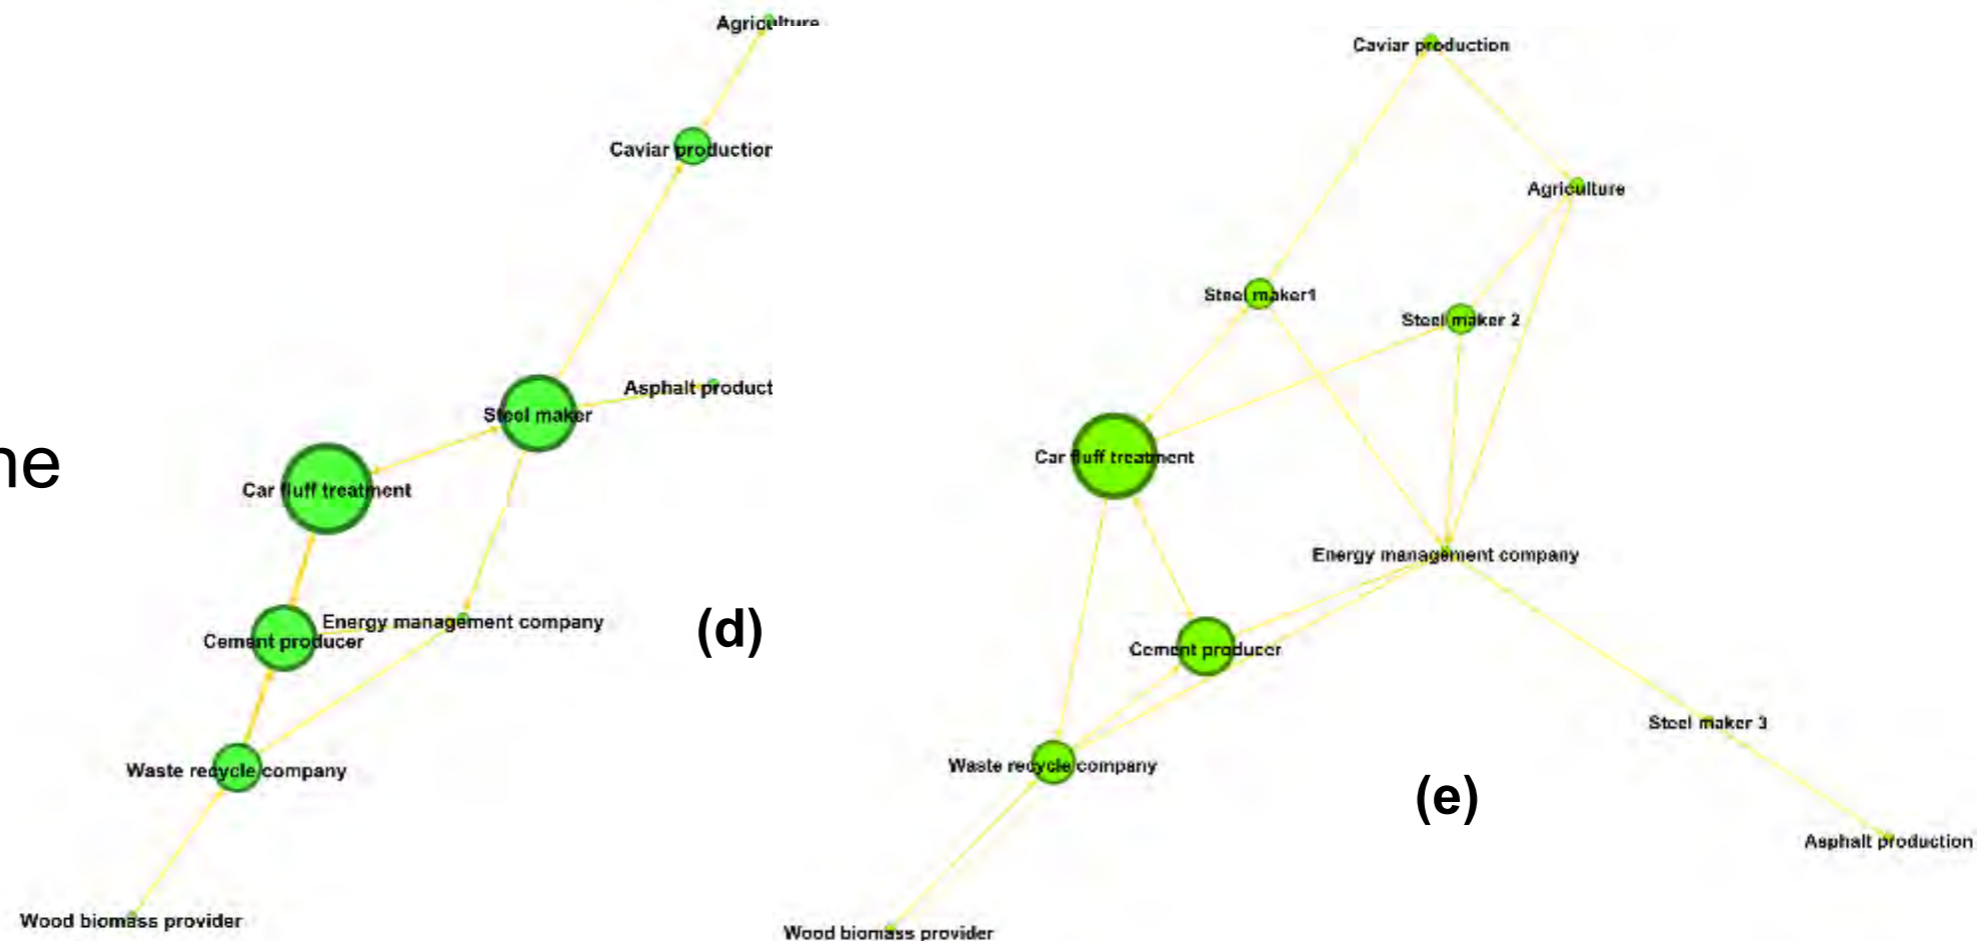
ne

Agriculture

Caviar productior

Asphalt product

Steel maker

Car fluff treatment

Energy management company

Cement producer

(d)

Waste recycle company

Wood biomass provider

Caviar production

Agriculture

Steel maker1

Steel maker 2

Car fluff treatment

Energy management company

Cement producer

Steel maker 3

Waste recycle company

(e)

Asphalt production

Wood biomass provider